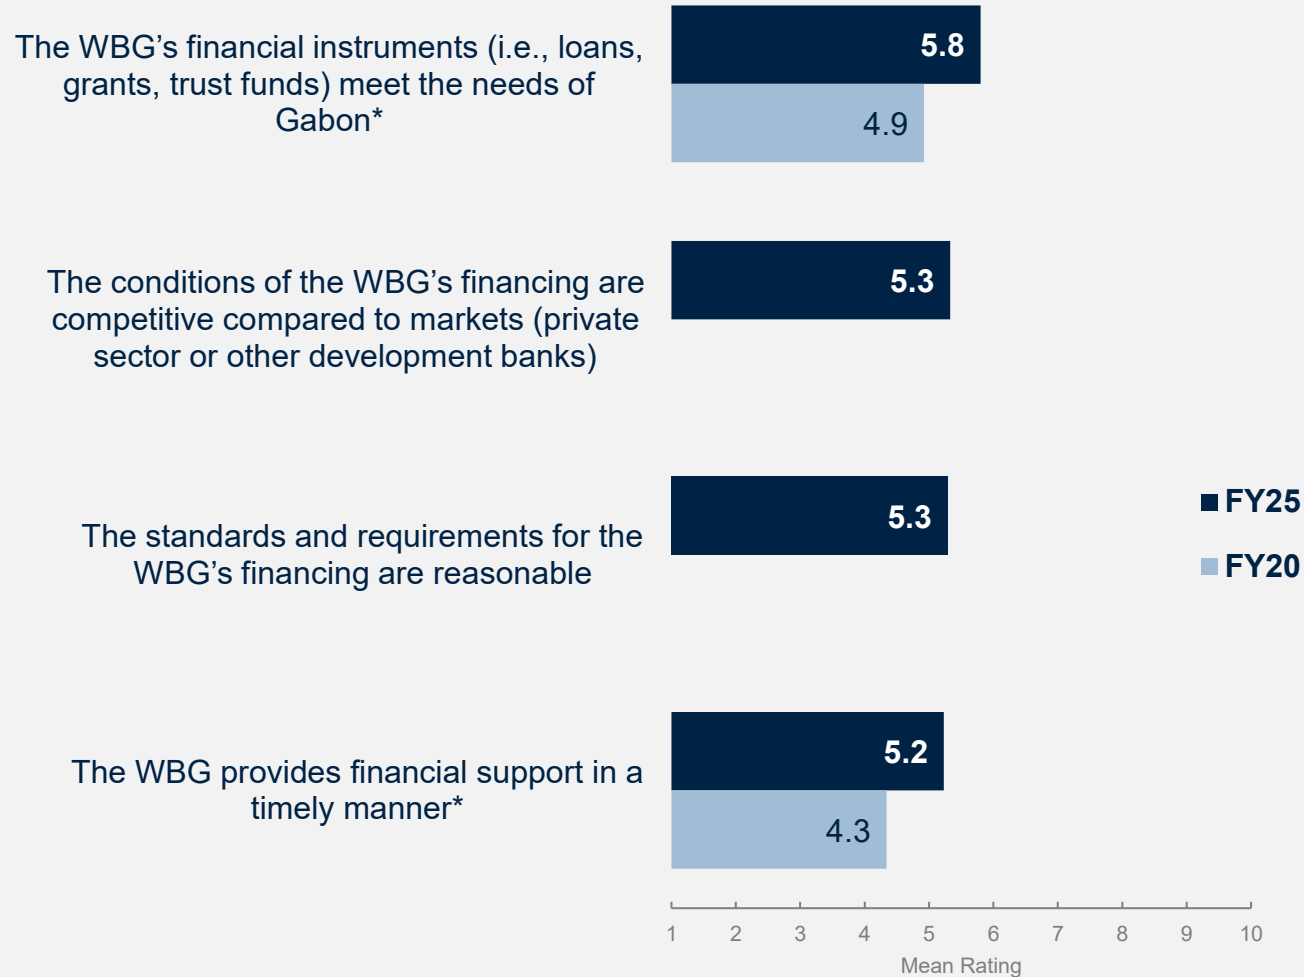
The WBG’s financial instruments (i.e., loans, grants, trust funds) meet the needs of Gabon*

5.8

4.9

The conditions of the WBG’s financing are competitive compared to markets (private sector or other development banks)

5.3

The standards and requirements for the WBG’s financing are reasonable

5.3

The WBG provides financial support in a timely manner*

5.2

4.3

FY25
FY20

1 2 3 4 5 6 7 8 9 10
Mean Rating